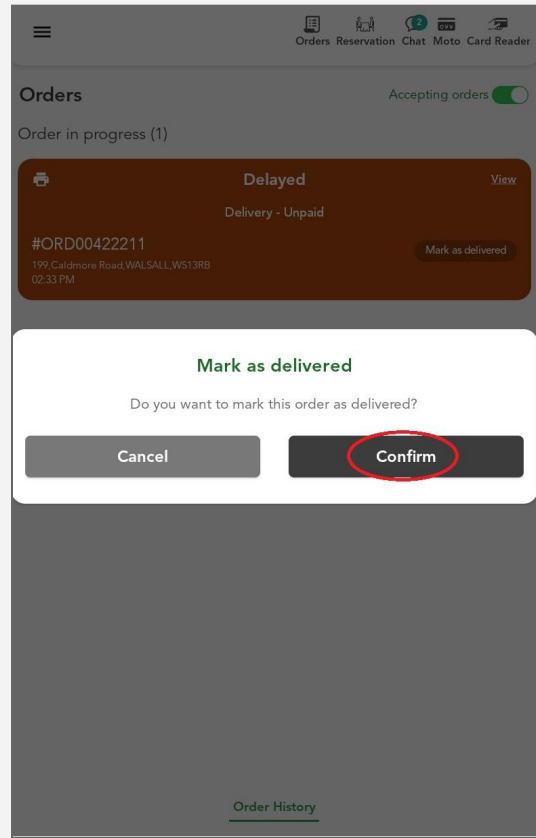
Orders Reservation 2 Chat CVV Moto Card Reader

Orders
Accepting orders

Order in progress (1)

Delayed
View
Delivery - Unpaid
#ORD00422211
199,Caldmore Road,WALSALL,WS13RB
02:33 PM
Mark as delivered

Mark as delivered
Do you want to mark this order as delivered?
Cancel
Confirm

Order History